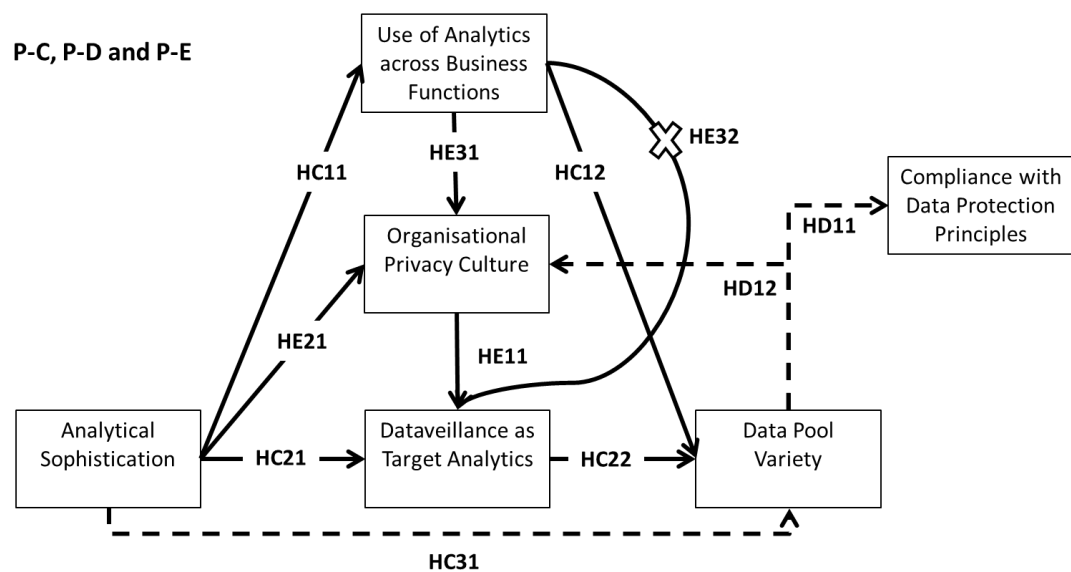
P-C, P-D and P-E

Use of Analytics across Business Functions

HE32

HC11

HE31

HC12

Compliance with Data Protection Principles

HD11

Organisational Privacy Culture

HD12

HE21

HE11

Analytical Sophistication

HC21

Dataveillance as Target Analytics

HC22

Data Pool Variety

HC31